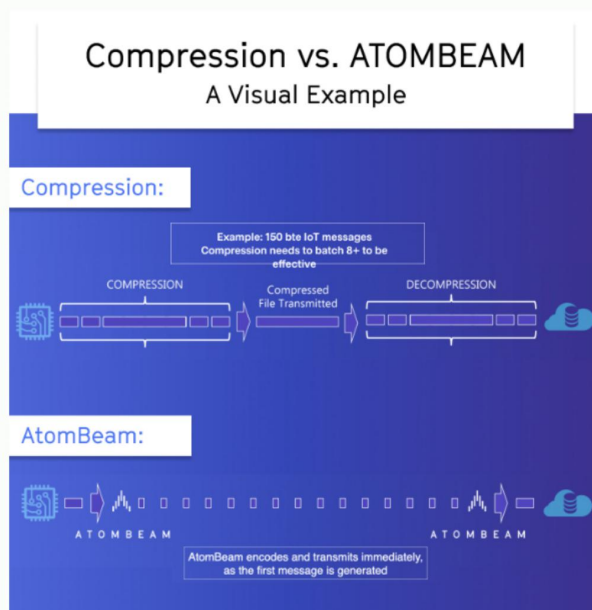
Compression vs. ATOMBEAM
A Visual Example

Compression:

Example: 150 bte IoT messages
Compression needs to batch 8+ to be effective

COMPRESSION

Compressed File Transmitted

DECOMPRESSION

AtomBeam:

ATOMBEAM

ATOMBEAM

AtomBeam encodes and transmits immediately, as the first message is generated